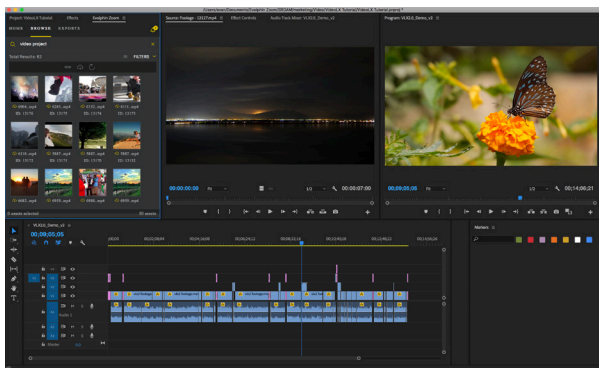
/Users/evan/Documents/Evolphin Zoom/SRC/AM/marketing/Video/Videos X Tutorial/Video X Tutorial.prproj *

Project: VideoX Tutorial    Effects    Evolphin Zoom

HOME    BROWSE    EXPORTS

video project

Total Results: 83    FILTERS

00:00:00:00    Fit    00:00:07:00

Source: Footage - 13127.mp4    Effect Controls    Audio Track Mixer: VLX10_Demo_v2

Program: VLX10_Demo_v2

00;09;05;05    Fit    1/2    00;14;06;21

VLX10_Demo_v2

00;09;05;05

Markers

0 assets selected    83 assets